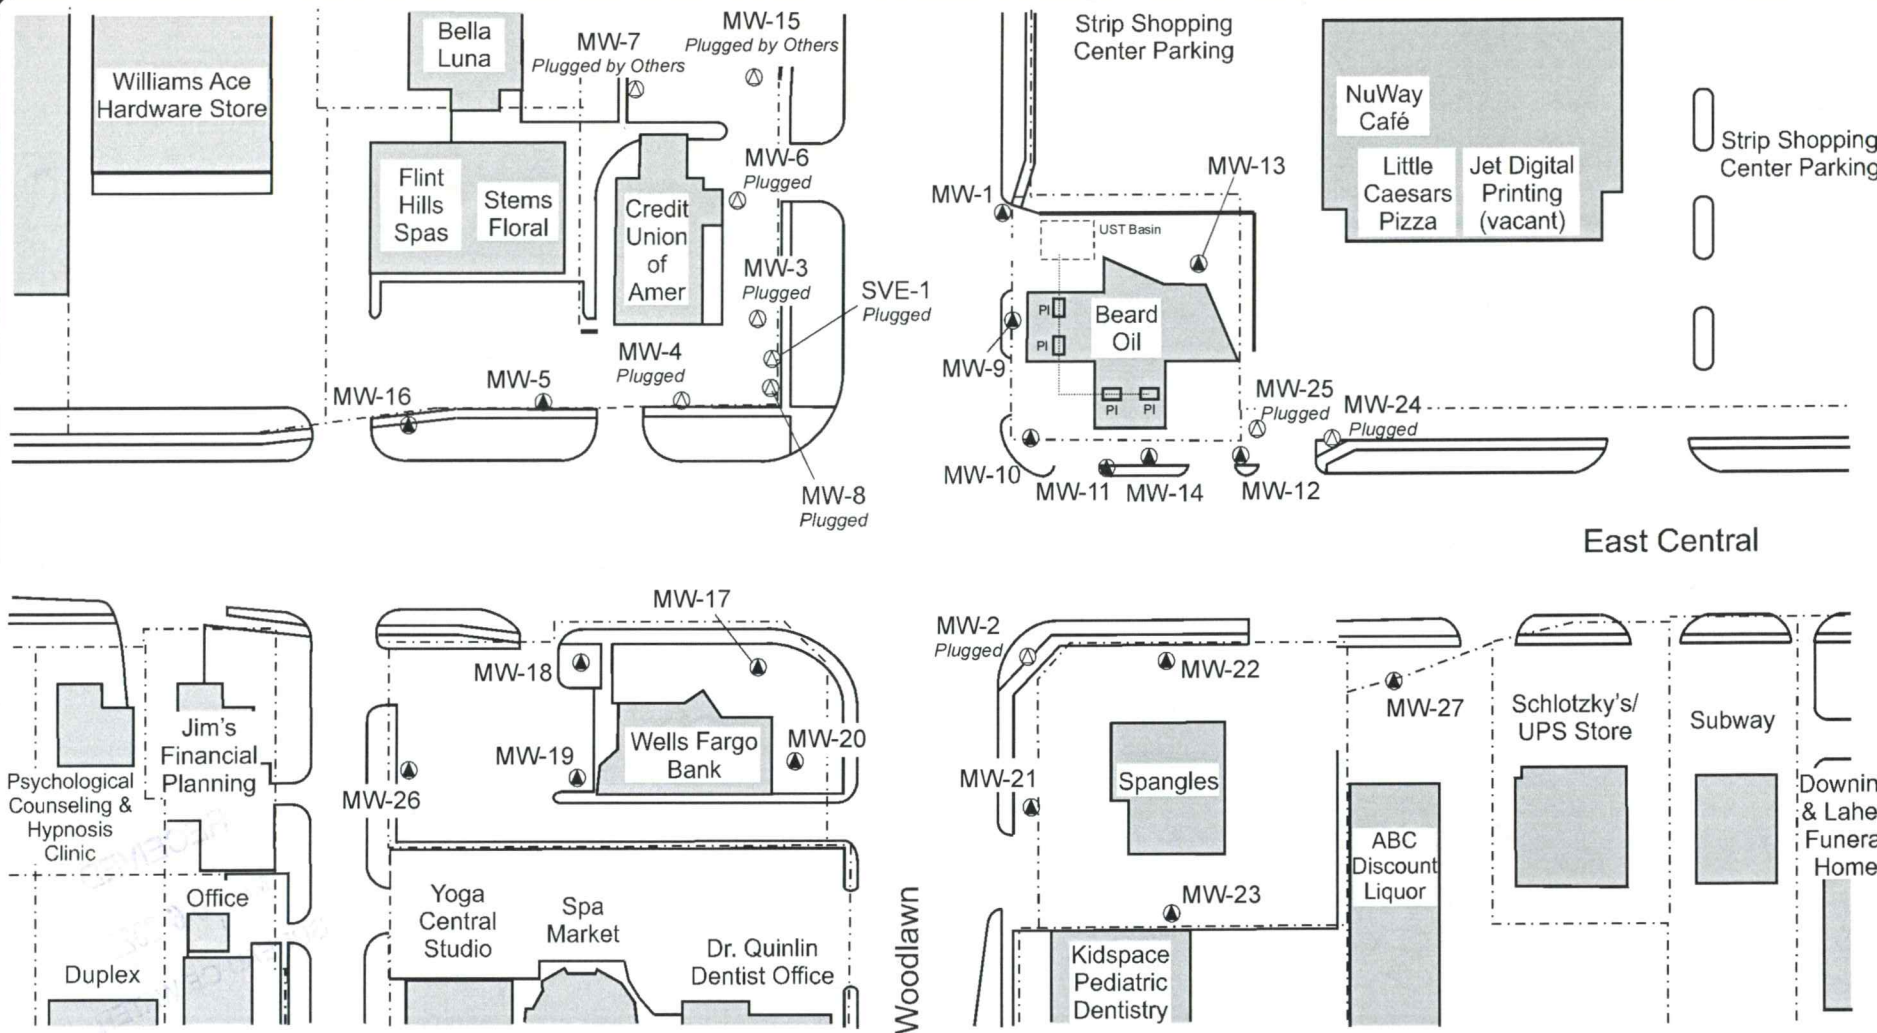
Williams Ace Hardware Store

Bella Luna

MW-7
Plugged by Others

MW-15
Plugged by Others

Flint Hills Spas

Stems Floral

Credit Union of Amer

MW-6
Plugged

MW-3
Plugged

SVE-1
Plugged

MW-4
Plugged

MW-16

MW-5

MW-8
Plugged

Strip Shopping Center Parking

NuWay Café

Little Caesars Pizza

Jet Digital Printing (vacant)

Strip Shopping Center Parking

MW-1

MW-13

UST Basin

PI

PI

Beard Oil

PI

PI

MW-9

MW-25
Plugged

MW-24
Plugged

MW-10

MW-11

MW-14

MW-12

East Central

MW-17

MW-18

Jim's Financial Planning

Psychological Counseling & Hypnosis Clinic

MW-19

Wells Fargo Bank

MW-20

MW-26

Office

Duplex

Yoga Central Studio

Spa Market

Dr. Quinlin Dentist Office

Woodlawn

MW-2
Plugged

MW-22

MW-27

Schlotzky's/ UPS Store

Subway

MW-21

Spangles

ABC Discount Liquor

Downin & Lahe Funera Home

MW-23

Kidspace Pediatric Dentistry